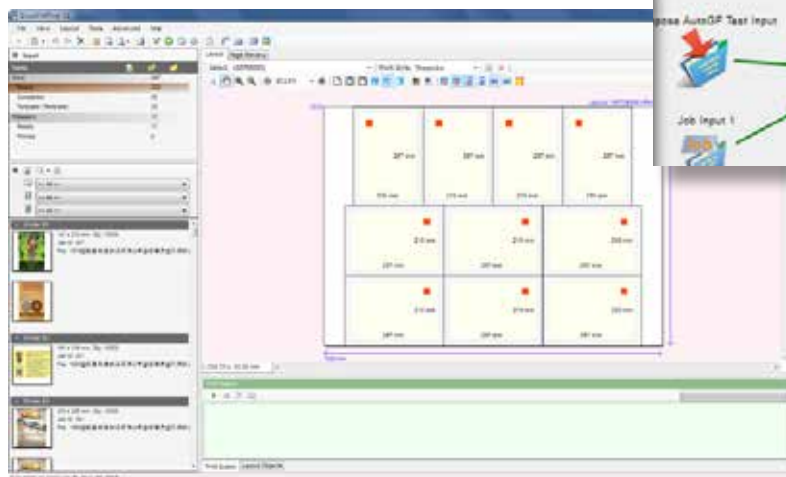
File View Layout Tools Advanced Help

Layout Page Preview

pose AutoGP Test Input

Job Input 1

297 mm

297 mm

297 mm

297 mm

210 mm

210 mm

210 mm

210 mm

210 mm

210 mm

Print Queue Layout Objects